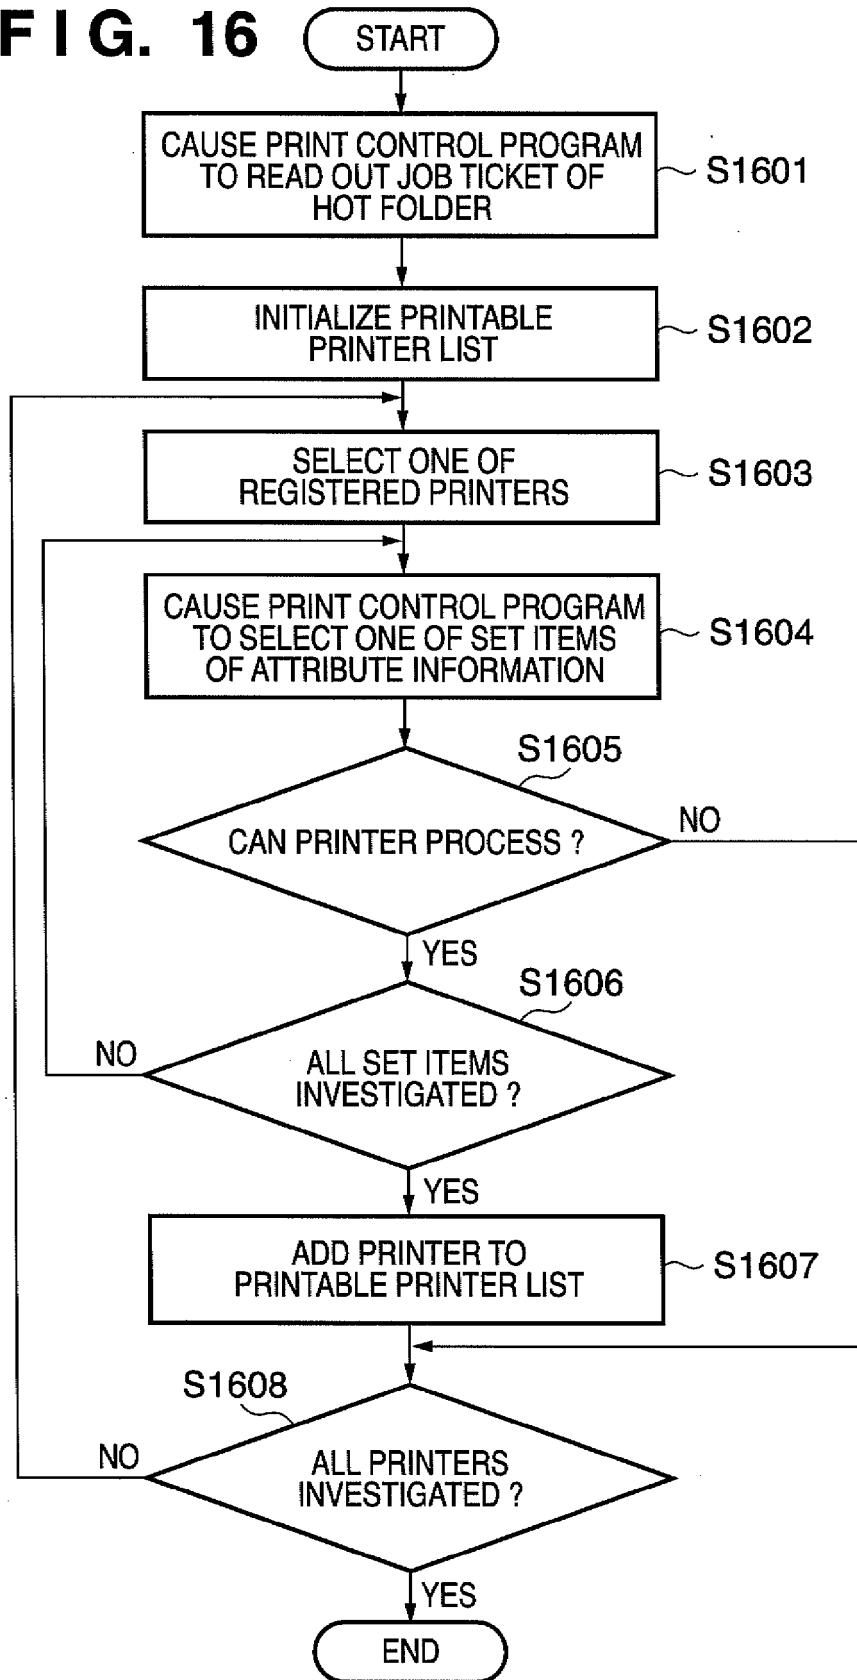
F I G. 16

START

CAUSE PRINT CONTROL PROGRAM TO READ OUT JOB TICKET OF HOT FOLDER

S1601

INITIALIZE PRINTABLE PRINTER LIST

S1602

SELECT ONE OF REGISTERED PRINTERS

S1603

CAUSE PRINT CONTROL PROGRAM TO SELECT ONE OF SET ITEMS OF ATTRIBUTE INFORMATION

S1604

S1605

CAN PRINTER PROCESS ?

NO

YES

S1606

NO

ALL SET ITEMS INVESTIGATED ?

YES

ADD PRINTER TO PRINTABLE PRINTER LIST

S1607

S1608

NO

ALL PRINTERS INVESTIGATED ?

YES

END